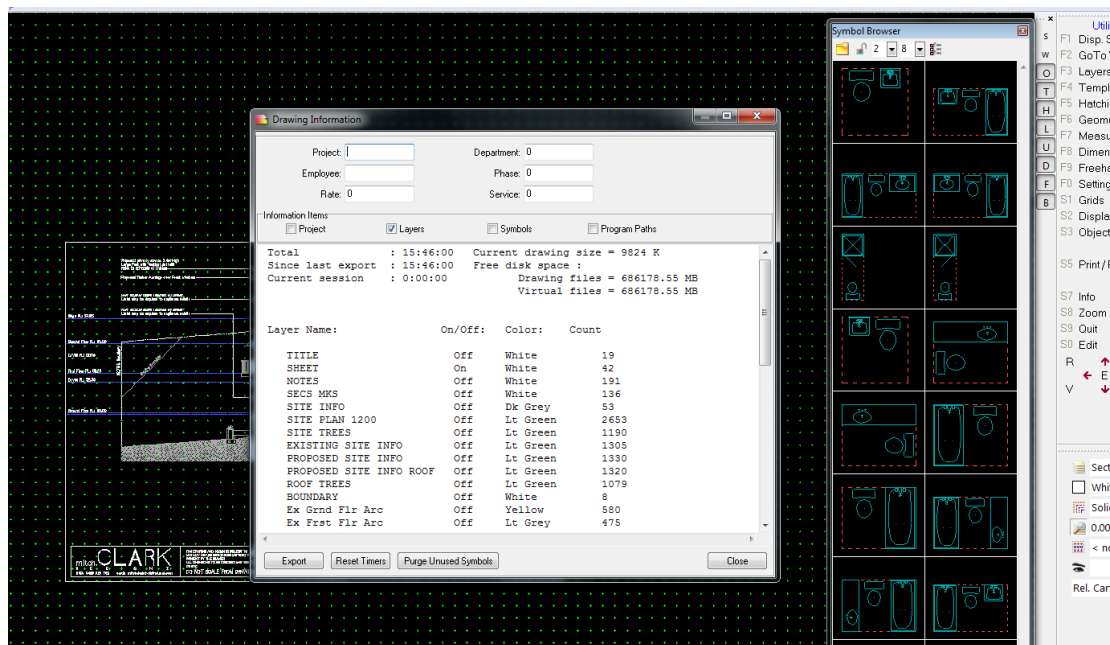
Drawing Information

Project:
Department: 0
Employee:
Phase: 0
Rate: 0
Service: 0

Information Items
Project
Layers
Symbols
Program Paths

Total : 15:46:00 Current drawing size = 9824 K
Since last export : 15:46:00 Free disk space :
Current session : 0:00:00 Drawing files = 686178.55 MB
Virtual files = 686178.55 MB

| Layer Name: | On/Off: | Color: | Count |
|---|---|---|---|
| TITLE | Off | White | 19 |
| SHEET | On | White | 42 |
| NOTES | Off | White | 191 |
| SECS MKS | Off | White | 136 |
| SITE INFO | Off | Dk Grey | 53 |
| SITE PLAN 1200 | Off | Lt Green | 2653 |
| SITE TREES | Off | Lt Green | 1190 |
| EXISTING SITE INFO | Off | Lt Green | 1305 |
| PROPOSED SITE INFO | Off | Lt Green | 1330 |
| PROPOSED SITE INFO ROOF | Off | Lt Green | 1320 |
| ROOF TREES | Off | Lt Green | 1079 |
| BOUNDARY | Off | White | 8 |
| Ex Grnd Flr Arc | Off | Yellow | 580 |
| Ex Frst Flr Arc | Off | Lt Grey | 475 |

Export
Reset Timers
Purge Unused Symbols
Close

Symbol Browser
2
8

S
W
O
T
H
L
U
D
F
B

Utili
F1 Disp. S
F2 GoTo
F3 Layers
F4 Templ
F5 Hatchi
F6 Geom
F7 Measu
F8 Dimen
F9 Freeha
F0 Setting
S1 Grids
S2 Displa
S3 Object
S5 Print / F
S7 Info
S8 Zoom
S9 Quit
S0 Edit
R
E
V
Sect
Whi
Soli
0.00
< no
Rel. Can

mitch CLARK
DO NOT SCALE